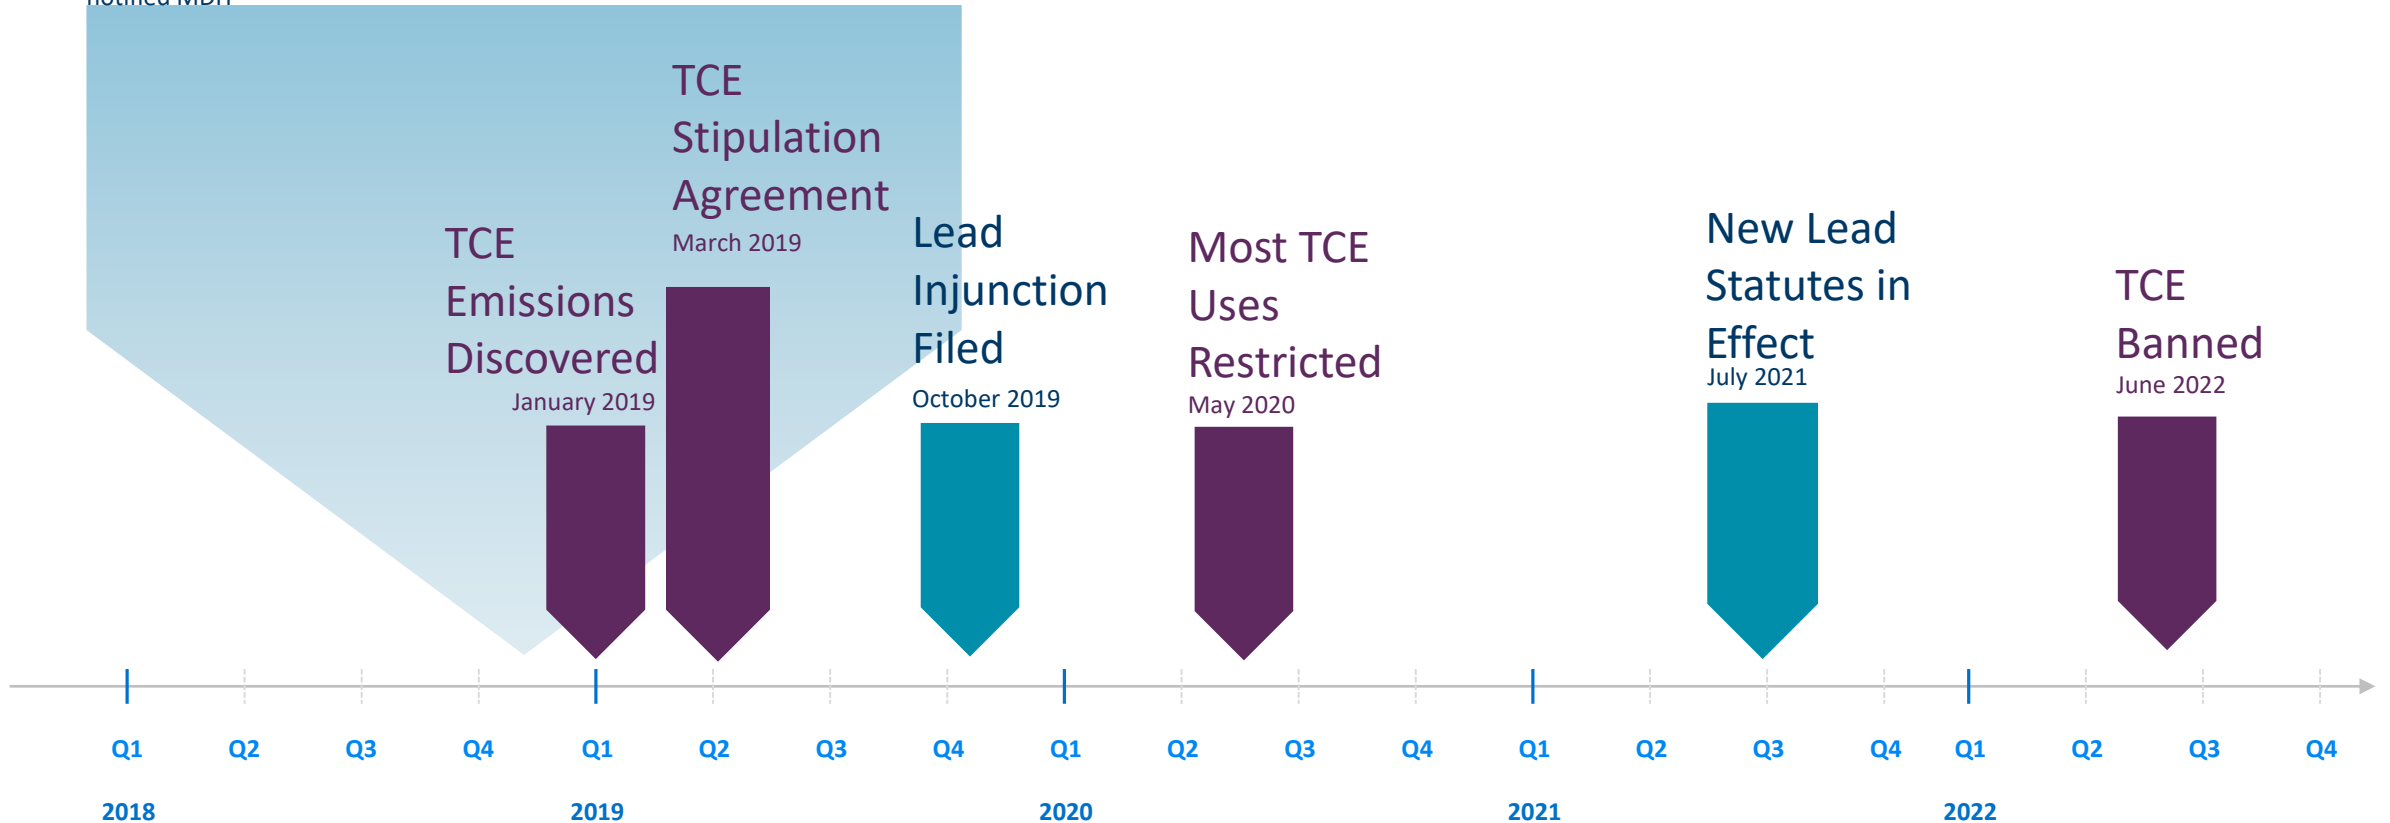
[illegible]

TCE Emissions Discovered
January 2019

TCE Stipulation Agreement
March 2019

Lead Injunction Filed
October 2019

Most TCE Uses Restricted
May 2020

New Lead Statutes in Effect
July 2021

TCE Banned
June 2022

Q1 Q2 Q3 Q4 Q1 Q2 Q3 Q4 Q1 Q2 Q3 Q4 Q1 Q2 Q3 Q4 Q1 Q2 Q3 Q4

2018 2019 2020 2021 2022